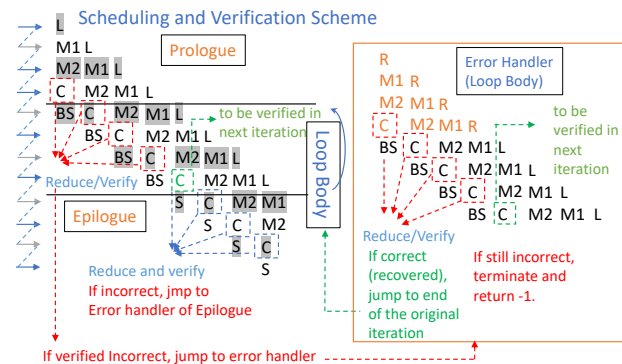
Scheduling and Verification Scheme

L
M1 L
M2 M1 L
C M2 M1 L
BS C M2 M1 L
BS C M2 M1 L
BS C M2 M1 L
BS C M2 M1 L
S C M2 M1
S C M2
S C
S

Prologue

to be verified in next iteration

Loop Body

Reduce/Verify

Epilogue

Reduce and verify
If incorrect, jmp to Error handler of Epilogue

Error Handler (Loop Body)

R
M1 R
M2 M1 R
C M2 M1 R
BS C M2 M1 L
BS C M2 M1 L
BS C M2 M1 L
BS C M2 M1 L

to be verified in next iteration

Reduce/Verify
If correct (recovered), jump to end of the original iteration

If still incorrect, terminate and return -1.

If verified Incorrect, jump to error handler